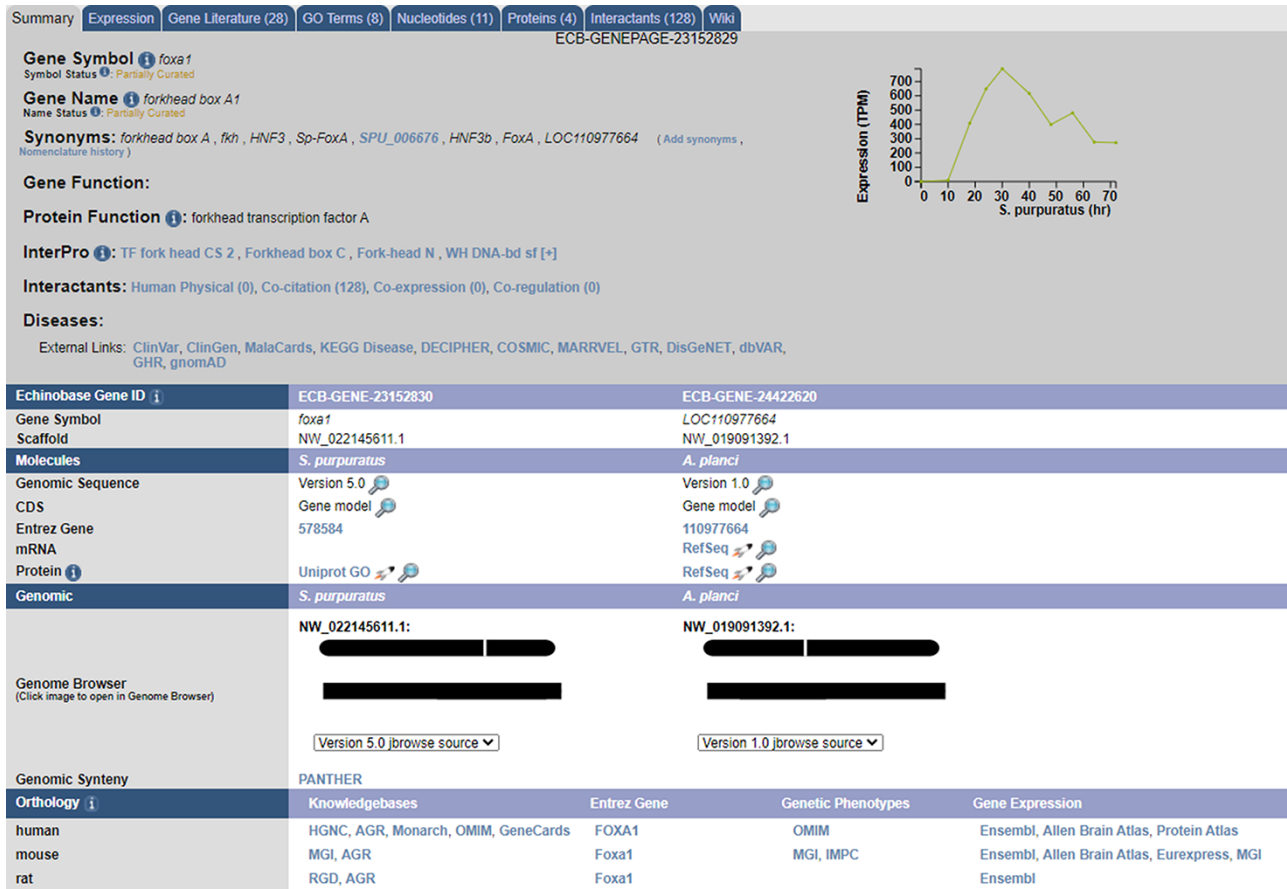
Summary | Expression | Gene Literature (28) | GO Terms (8) | Nucleotides (11) | Proteins (4) | Interactants (128) | Wiki

ECB-GENEPAGE-23152829

Gene Symbol foxa1
Symbol Status: Partially Curated

Gene Name forkhead box A1
Name Status: Partially Curated

Synonyms: forkhead box A, fkh, HNF3, Sp-FoxA, SPU_006676, HNF3b, FoxA, LOC110977664 (Add synonyms, Nomenclature history)

Gene Function:

Protein Function: forkhead transcription factor A

InterPro: TF fork head CS 2, Forkhead box C, Fork-head N, WH DNA-bd sf [+]

Interactants: Human Physical (0), Co-citation (128), Co-expression (0), Co-regulation (0)

Diseases:

External Links: ClinVar, ClinGen, MalaCards, KEGG Disease, DECIPHER, COSMIC, MARRVEL, GTR, DisGeNET, dbVAR, GHR, gnomAD

Expression (TPM)
700
600
500
400
300
200
100
0
0 10 20 30 40 50 60 70
S. purpuratus (hr)

| Echinobase Gene ID | ECB-GENE-23152830 | ECB-GENE-24422620 |
|---|---|---|
| Gene Symbol | foxa1 | LOC110977664 |
| Scaffold | NW_022145611.1 | NW_019091392.1 |
| Molecules | S. purpuratus | A. planci |
| Genomic Sequence | Version 5.0 | Version 1.0 |
| CDS | Gene model | Gene model |
| Entrez Gene | 578584 | 110977664 |
| mRNA | | RefSeq |
| Protein | Uniprot GO | RefSeq |
| Genomic | S. purpuratus | A. planci |
| Genome Browser (Click image to open in Genome Browser) | NW_022145611.1: Version 5.0 jbrowse source | NW_019091392.1: Version 1.0 jbrowse source |
| Genomic Synteny | PANTHER | |

| Orthology | Knowledgebases | Entrez Gene | Genetic Phenotypes | Gene Expression |
|---|---|---|---|---|
| human | HGNC, AGR, Monarch, OMIM, GeneCards | FOXA1 | OMIM | Ensembl, Allen Brain Atlas, Protein Atlas |
| mouse | MGI, AGR | Foxa1 | MGI, IMPC | Ensembl, Allen Brain Atlas, Eurexpress, MGI |
| rat | RGD, AGR | Foxa1 | | Ensembl |